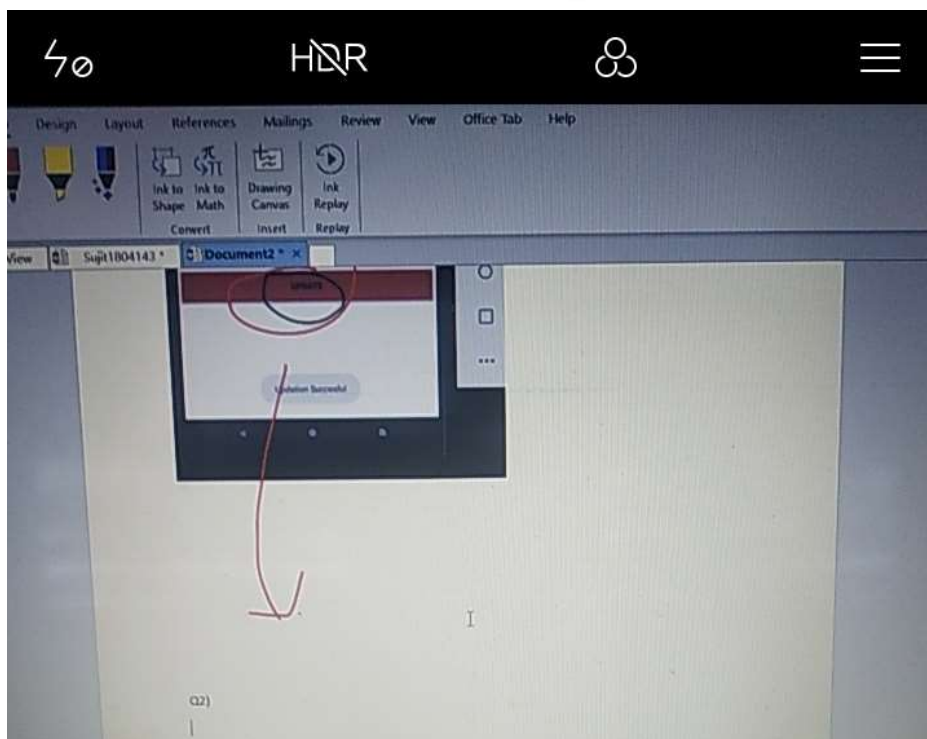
HDR

Design Layout References Mailings Review View Office Tab Help

Ink to Shape Ink to Math
Convert
Drawing Canvas
Insert
Ink Replay
Replay

View Supt1804143 * Document2 * ×

UPDATE

Updation Successful

Q2)